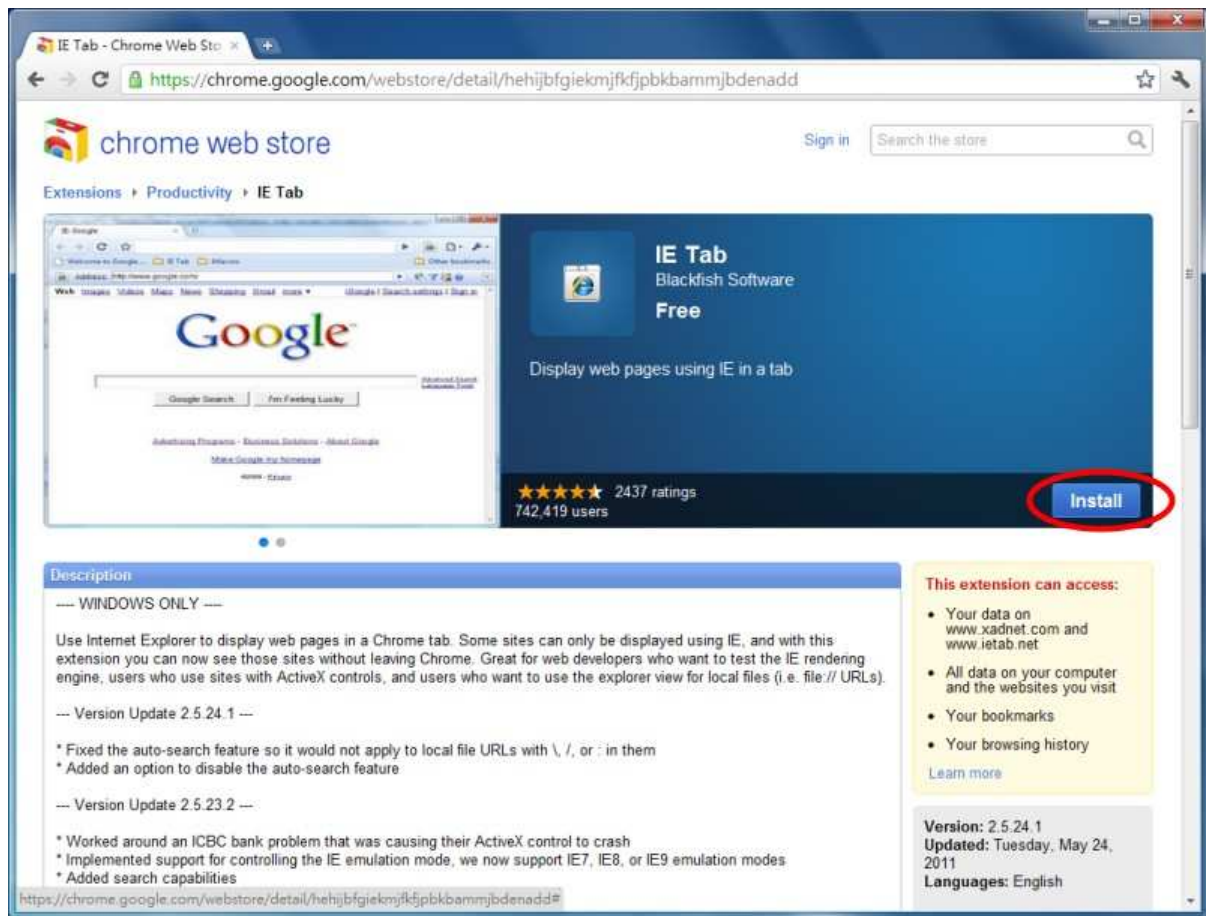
IE Tab - Chrome Web Sto ×

https://chrome.google.com/webstore/detail/hehijbfgiekmjfkfjpbkbammjbdenadd

chrome web store

Sign in

Search the store

Extensions › Productivity › IE Tab

Google

Google Search | I'm Feeling Lucky

IE Tab
Blackfish Software
Free

Display web pages using IE in a tab

★★★★★ 2437 ratings
742,419 users

Install

Description

---- WINDOWS ONLY ----

Use Internet Explorer to display web pages in a Chrome tab. Some sites can only be displayed using IE, and with this extension you can now see those sites without leaving Chrome. Great for web developers who want to test the IE rendering engine, users who use sites with ActiveX controls, and users who want to use the explorer view for local files (i.e. file:// URLs).

--- Version Update 2.5.24.1 ---

* Fixed the auto-search feature so it would not apply to local file URLs with \, /, or : in them
* Added an option to disable the auto-search feature

--- Version Update 2.5.23.2 ---

* Worked around an ICBC bank problem that was causing their ActiveX control to crash
* Implemented support for controlling the IE emulation mode, we now support IE7, IE8, or IE9 emulation modes
* Added search capabilities

This extension can access:

• Your data on www.xadnet.com and www.ietab.net
• All data on your computer and the websites you visit
• Your bookmarks
• Your browsing history

Learn more

Version: 2.5.24.1
Updated: Tuesday, May 24, 2011
Languages: English

https://chrome.google.com/webstore/detail/hehijbfgiekmjfkfjpbkbammjbdenadd#